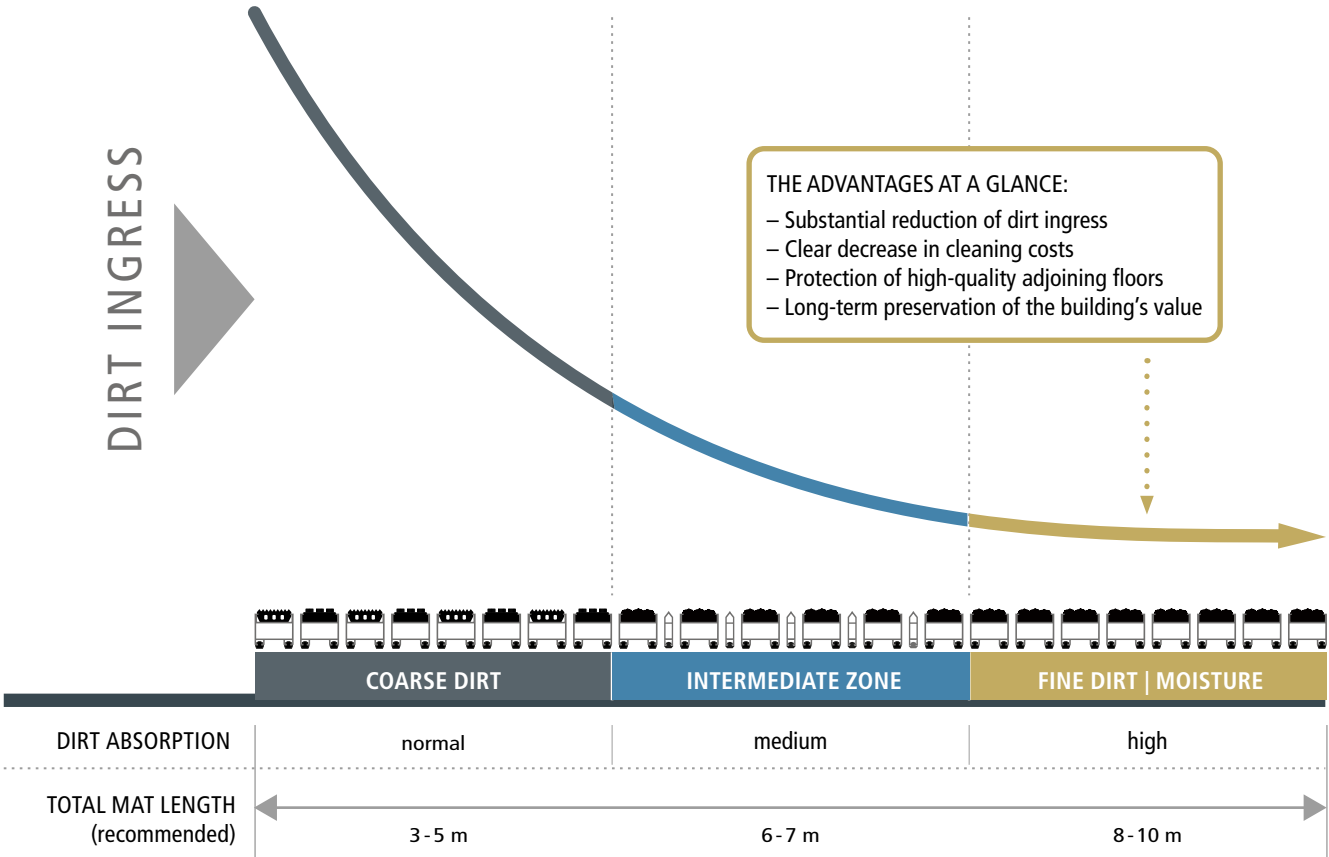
DIRT INGRESS

THE ADVANTAGES AT A GLANCE:
– Substantial reduction of dirt ingress
– Clear decrease in cleaning costs
– Protection of high-quality adjoining floors
– Long-term preservation of the building's value

COARSE DIRT | INTERMEDIATE ZONE | FINE DIRT | MOISTURE

| DIRT ABSORPTION | normal | medium | high |
|---|---|---|---|
| TOTAL MAT LENGTH (recommended) | 3 - 5 m | 6 - 7 m | 8 - 10 m |